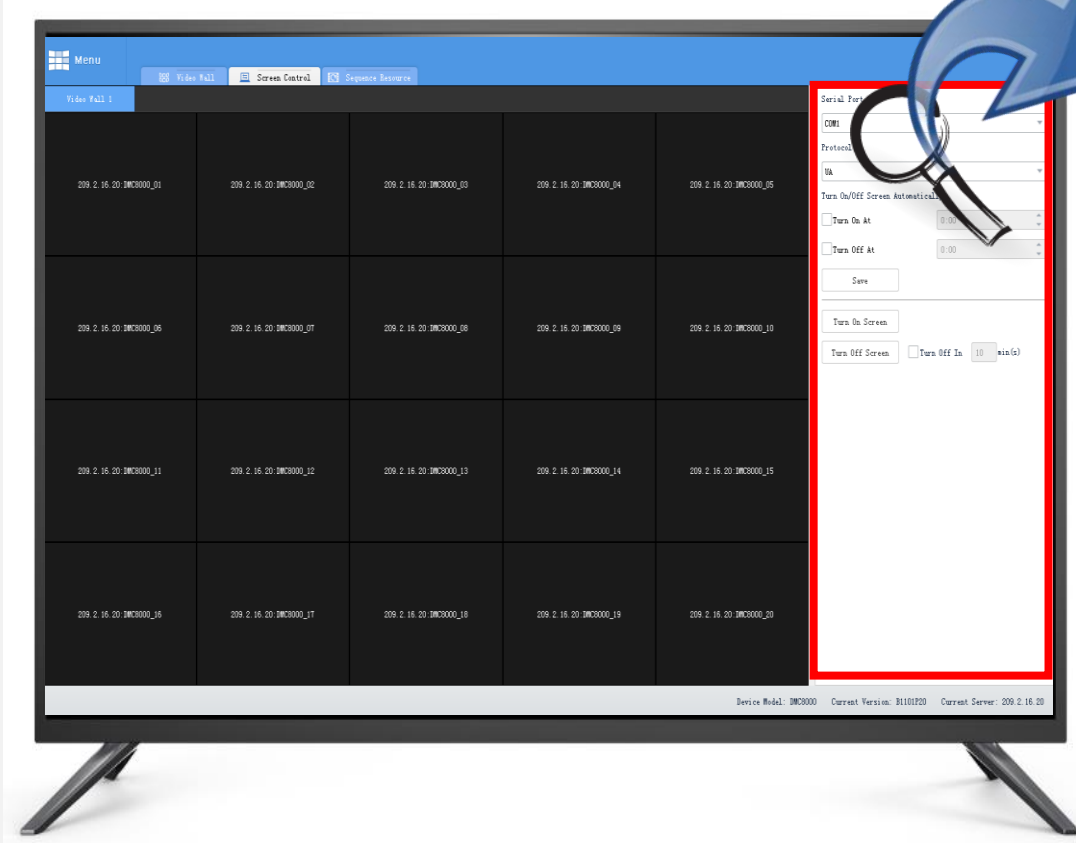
Menu

Video Wall | Screen Control | Sequence Resource

Video Wall 1

| 209.2.16.20:DMC8000_01 | 209.2.16.20:DMC8000_02 | 209.2.16.20:DMC8000_03 | 209.2.16.20:DMC8000_04 | 209.2.16.20:DMC8000_05 |
|---|---|---|---|---|
| 209.2.16.20:DMC8000_06 | 209.2.16.20:DMC8000_07 | 209.2.16.20:DMC8000_08 | 209.2.16.20:DMC8000_09 | 209.2.16.20:DMC8000_10 |
| 209.2.16.20:DMC8000_11 | 209.2.16.20:DMC8000_12 | 209.2.16.20:DMC8000_13 | 209.2.16.20:DMC8000_14 | 209.2.16.20:DMC8000_15 |
| 209.2.16.20:DMC8000_16 | 209.2.16.20:DMC8000_17 | 209.2.16.20:DMC8000_18 | 209.2.16.20:DMC8000_19 | 209.2.16.20:DMC8000_20 |

Serial Port

COM1

Protocol

UA

Turn On/Off Screen Automatical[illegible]

Turn On At 0:00

Turn Off At 0:00

Save

Turn On Screen

Turn Off Screen Turn Off In 10 min(s)

Device Model: DMC8000 Current Version: B1101P20 Current Server: 209.2.16.20